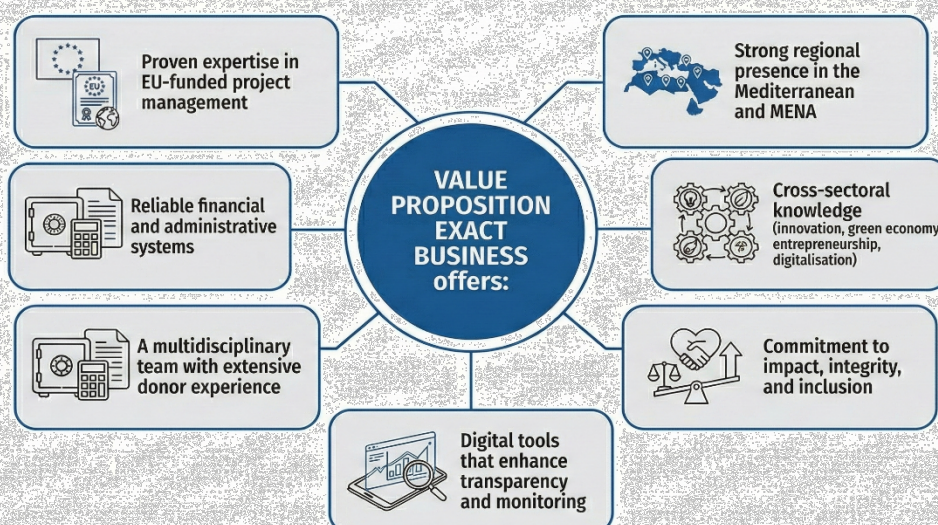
VALUE PROPOSITION EXACT BUSINESS offers:

Proven expertise in EU-funded project management

Strong regional presence in the Mediterranean and MENA

Reliable financial and administrative systems

Cross-sectoral knowledge (innovation, green economy entrepreneurship, digitalisation)

A multidisciplinary team with extensive donor experience

Commitment to impact, integrity, and inclusion

Digital tools that enhance transparency and monitoring